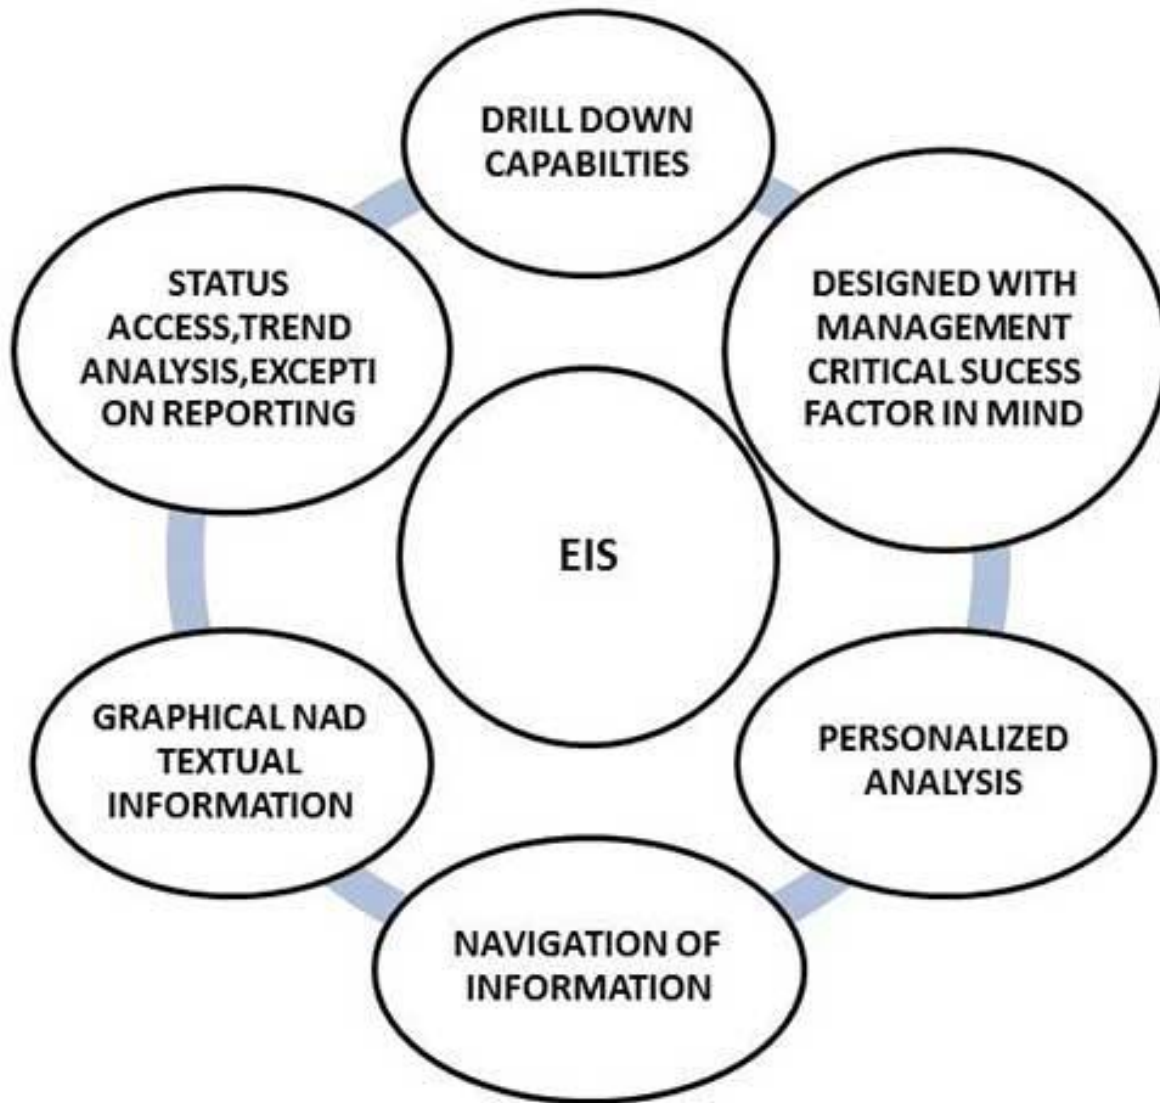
DRILL DOWN CAPABILTIES

DESIGNED WITH MANAGEMENT CRITICAL SUCESS FACTOR IN MIND

STATUS ACCESS,TREND ANALYSIS,EXCEPTION REPORTING

EIS

GRAPHICAL NAD TEXTUAL INFORMATION

PERSONALIZED ANALYSIS

NAVIGATION OF INFORMATION